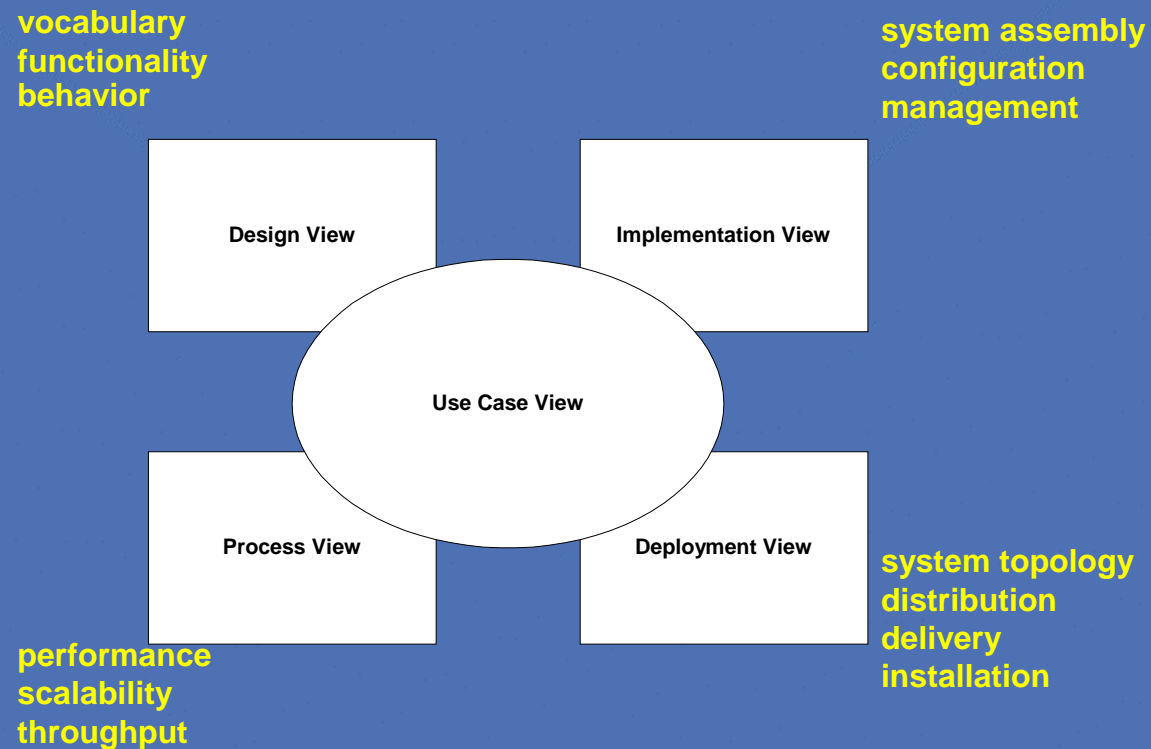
vocabulary
functionality
behavior

system assembly
configuration
management

Design View

Implementation View

Use Case View

Process View

Deployment View

system topology
distribution
delivery
installation

performance
scalability
throughput